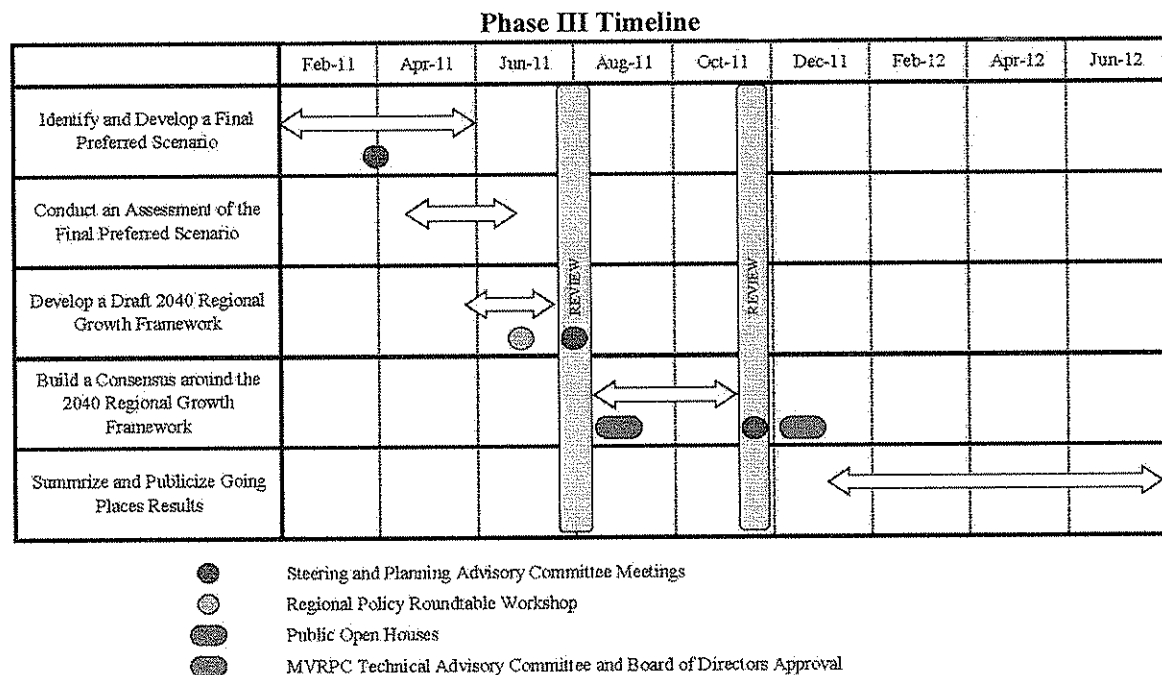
**Phase III Timeline**

| | Feb-11 | Apr-11 | Jun-11 | Aug-11 | Oct-11 | Dec-11 | Feb-12 | Apr-12 | Jun-12 |
|---|---|---|---|---|---|---|---|---|---|
| Identify and Develop a Final Preferred Scenario | | | | | | | | | |
| Conduct an Assessment of the Final Preferred Scenario | | | | | | | | | |
| Develop a Draft 2040 Regional Growth Framework | | | | REVIEW | REVIEW | | | | |
| Build a Consensus around the 2040 Regional Growth Framework | | | | | | | | | |
| Summrize and Publicize Going Places Results | | | | | | | | | |

Steering and Planning Advisory Committee Meetings
Regional Policy Roundtable Workshop
Public Open Houses
MVRPC Technical Advisory Committee and Board of Directors Approval